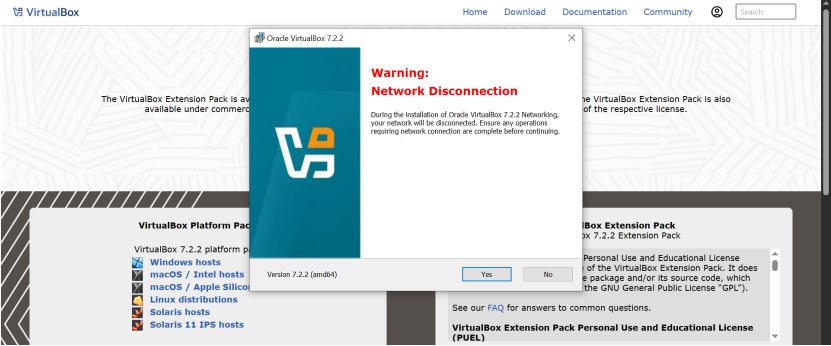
VirtualBox

Home Download Documentation Community

Search...

The VirtualBox Extension Pack is av

available under commerc

the VirtualBox Extension Pack is also

of the respective license.

Oracle VirtualBox 7.2.2

Warning:
Network Disconnection

During the installation of Oracle VirtualBox 7.2.2 Networking, your network will be disconnected. Ensure any operations requiring network connection are complete before continuing.

Version 7.2.2 (amd64)

Yes

No

VirtualBox Platform Pa

VirtualBox 7.2.2 platform pa

Windows hosts
macOS / Intel hosts
macOS / Apple Silicon
Linux distributions
Solaris hosts
Solaris 11 IPS hosts

Box Extension Pack

x 7.2.2 Extension Pack

ersonal Use and Educational License

e of the VirtualBox Extension Pack. It does

e package and/or its source code, which

the GNU General Public License "GPL").

See our FAQ for answers to common questions.

VirtualBox Extension Pack Personal Use and Educational License (PUEL)